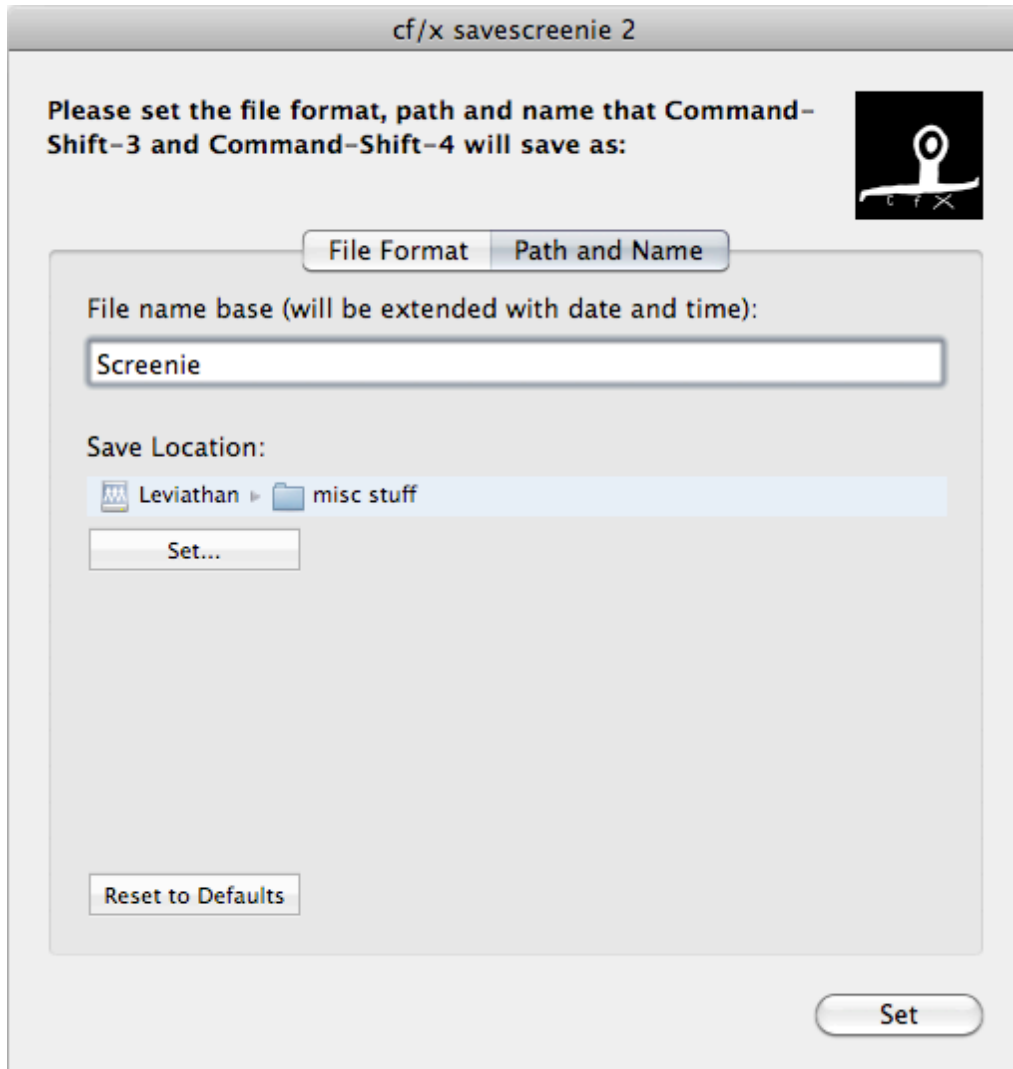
cf/x savescreenie 2

Please set the file format, path and name that Command-Shift-3 and Command-Shift-4 will save as:

c f x

File Format | Path and Name

File name base (will be extended with date and time):

Screenie

Save Location:

Leviathan ▸ misc stuff

Set...

Reset to Defaults

Set